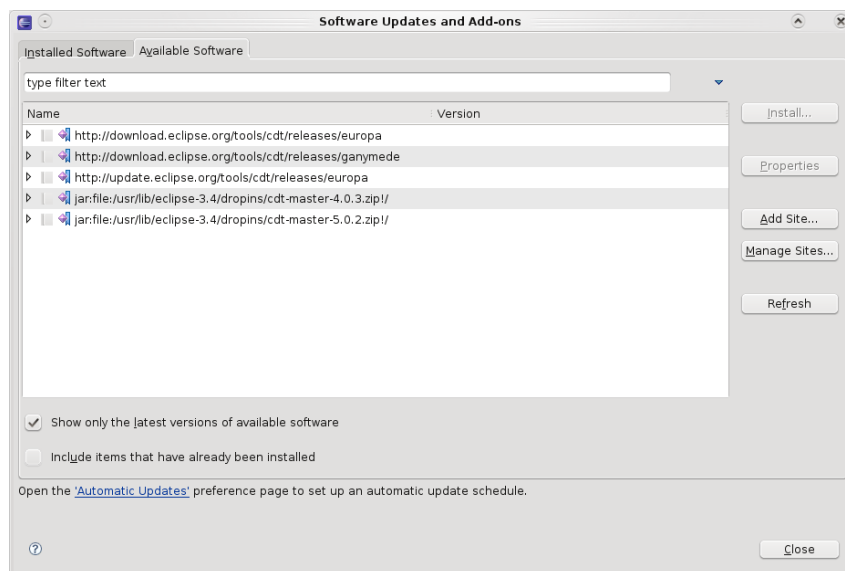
Software Updates and Add-ons

Installed Software | Available Software

type filter text

| Name | Version |
|---|---|
| http://download.eclipse.org/tools/cdt/releases/europa | |
| http://download.eclipse.org/tools/cdt/releases/ganymede | |
| http://update.eclipse.org/tools/cdt/releases/europa | |
| jar:file:/usr/lib/eclipse-3.4/dropins/cdt-master-4.0.3.zip!/ | |
| jar:file:/usr/lib/eclipse-3.4/dropins/cdt-master-5.0.2.zip!/ | |

Install...

Properties

Add Site...

Manage Sites...

Refresh

Show only the latest versions of available software

Include items that have already been installed

Open the 'Automatic Updates' preference page to set up an automatic update schedule.

Close